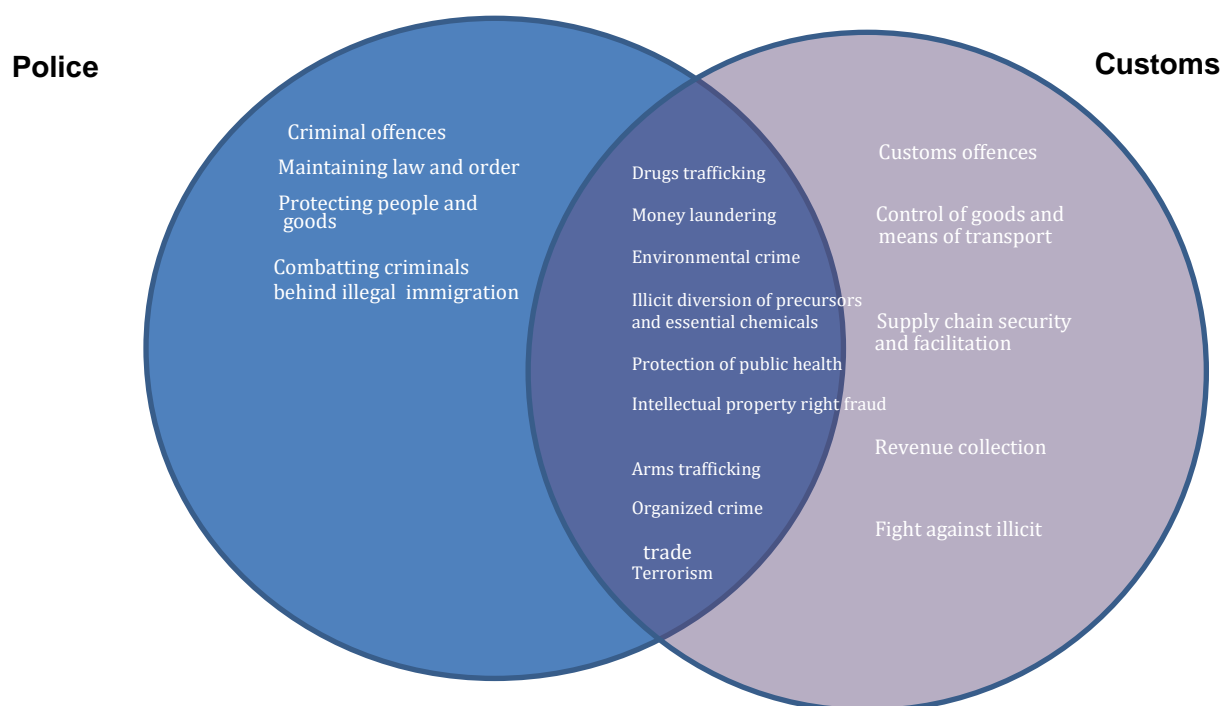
Police

Customs

Criminal offences

Maintaining law and order

Protecting people and goods

Combatting criminals behind illegal immigration

Drugs trafficking

Money laundering

Environmental crime

Illicit diversion of precursors and essential chemicals

Protection of public health

Intellectual property right fraud

Arms trafficking

Organized crime

trade

Terrorism

Customs offences

Control of goods and means of transport

Supply chain security and facilitation

Revenue collection

Fight against illicit